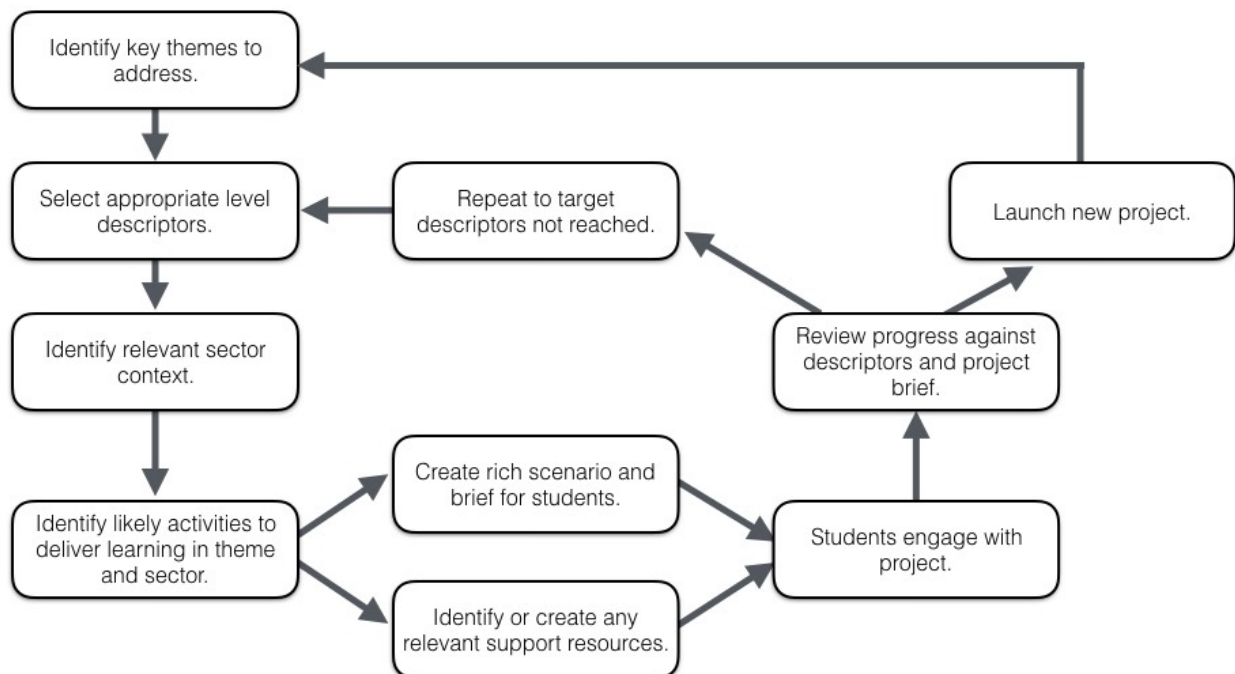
Identify key themes to address.

Select appropriate level descriptors.

Repeat to target descriptors not reached.

Launch new project.

Identify relevant sector context.

Review progress against descriptors and project brief.

Create rich scenario and brief for students.

Identify likely activities to deliver learning in theme and sector.

Students engage with project.

Identify or create any relevant support resources.